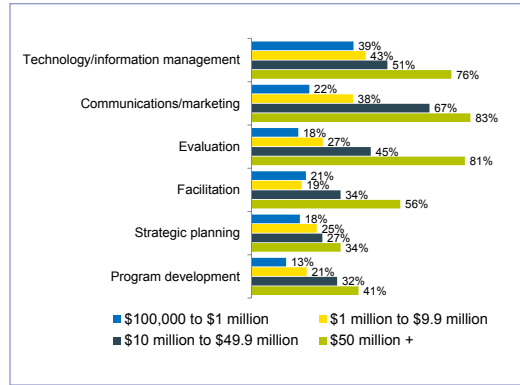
Technology/information management
39%
43%
51%
76%

Communications/marketing
22%
38%
67%
83%

Evaluation
18%
27%
45%
81%

Facilitation
21%
19%
34%
56%

Strategic planning
18%
25%
27%
34%

Program development
13%
21%
32%
41%

$100,000 to $1 million
$1 million to $9.9 million
$10 million to $49.9 million
$50 million +